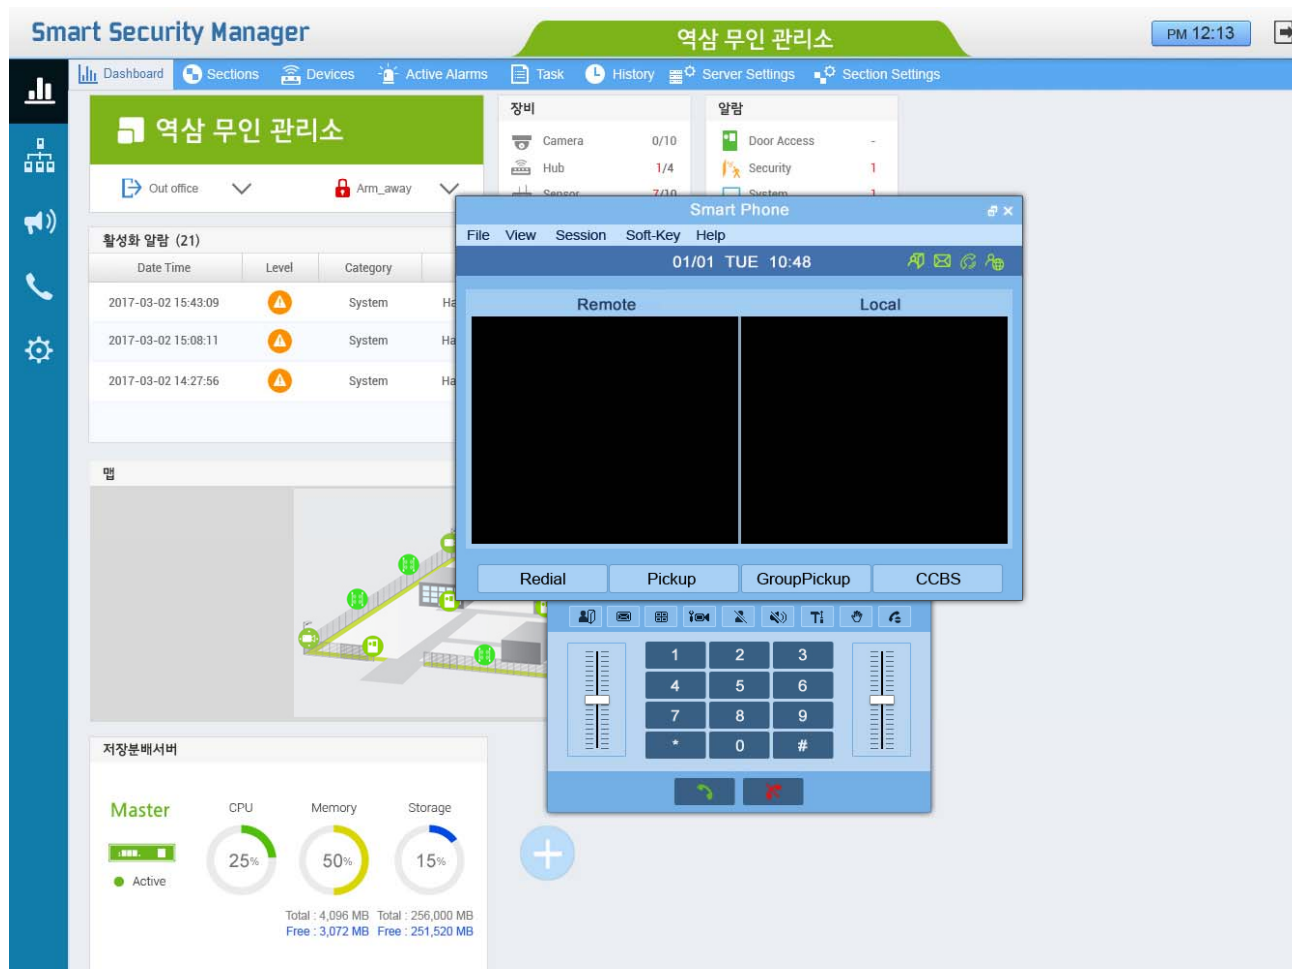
Smart Security Manager

역삼 무인 관리소

PM 12:13

Dashboard Sections Devices Active Alarms Task History Server Settings Section Settings

역삼 무인 관리소

Out office Arm_away

장비

| | | |
|---|---|---|
| Camera | 0/10 | |
| Hub | 1/4 | |
| Sensor | 7/10 | |

알람

| | |
|---|---|
| Door Access | - |
| Security | 1 |
| System | 1 |

활성화 알람 (21)

| Date Time | Level | Category | |
|---|---|---|---|
| 2017-03-02 15:43:09 | | System | Ha |
| 2017-03-02 15:08:11 | | System | Ha |
| 2017-03-02 14:27:56 | | System | Ha |

맵

Smart Phone

File View Session Soft-Key Help

01/01 TUE 10:48

Remote Local

Redial Pickup GroupPickup CCBS

1 2 3
4 5 6
7 8 9
* 0 #

저장분배서버

Master

Active

CPU 25%

Memory 50%

Storage 15%

Total : 4,096 MB Free : 3,072 MB

Total : 256,000 MB Free : 251,520 MB